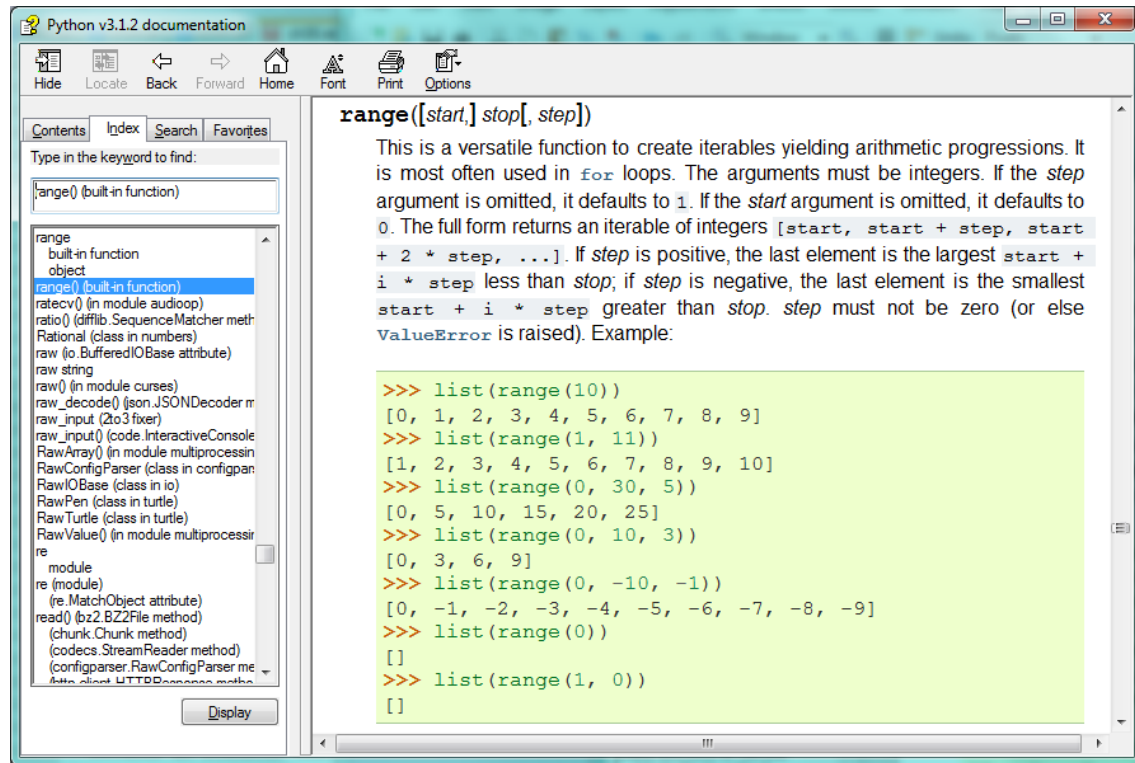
Python v3.1.2 documentation

Hide Locate Back Forward Home Font Print Options

Contents Index Search Favorites

Type in the keyword to find:

range() (built-in function)

range
built-in function
object
range() (built-in function)
ratecv() (in module audioop)
ratio() (difflib.SequenceMatcher meth
Rational (class in numbers)
raw (io.BufferedIOBase attribute)
raw string
raw() (in module curses)
raw_decode() (json.JSONDecoder m
raw_input (2to3 fixer)
raw_input() (code.InteractiveConsole
RawArray() (in module multiprocessin
RawConfigParser (class in configpar
RawIOBase (class in io)
RawPen (class in turtle)
RawTurtle (class in turtle)
RawValue() (in module multiprocessir
re
module
re (module)
(re.MatchObject attribute)
read() (bz2.BZ2File method)
(chunk.Chunk method)
(codecs.StreamReader method)
(configparser.RawConfigParser me
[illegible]

Display

range([start,] stop[, step])

This is a versatile function to create iterables yielding arithmetic progressions. It is most often used in for loops. The arguments must be integers. If the step argument is omitted, it defaults to 1. If the start argument is omitted, it defaults to 0. The full form returns an iterable of integers [start, start + step, start + 2 * step, ...]. If step is positive, the last element is the largest start + i * step less than stop; if step is negative, the last element is the smallest start + i * step greater than stop. step must not be zero (or else ValueError is raised). Example:

>>> list(range(10))
[0, 1, 2, 3, 4, 5, 6, 7, 8, 9]
>>> list(range(1, 11))
[1, 2, 3, 4, 5, 6, 7, 8, 9, 10]
>>> list(range(0, 30, 5))
[0, 5, 10, 15, 20, 25]
>>> list(range(0, 10, 3))
[0, 3, 6, 9]
>>> list(range(0, -10, -1))
[0, -1, -2, -3, -4, -5, -6, -7, -8, -9]
>>> list(range(0))
[]
>>> list(range(1, 0))
[]